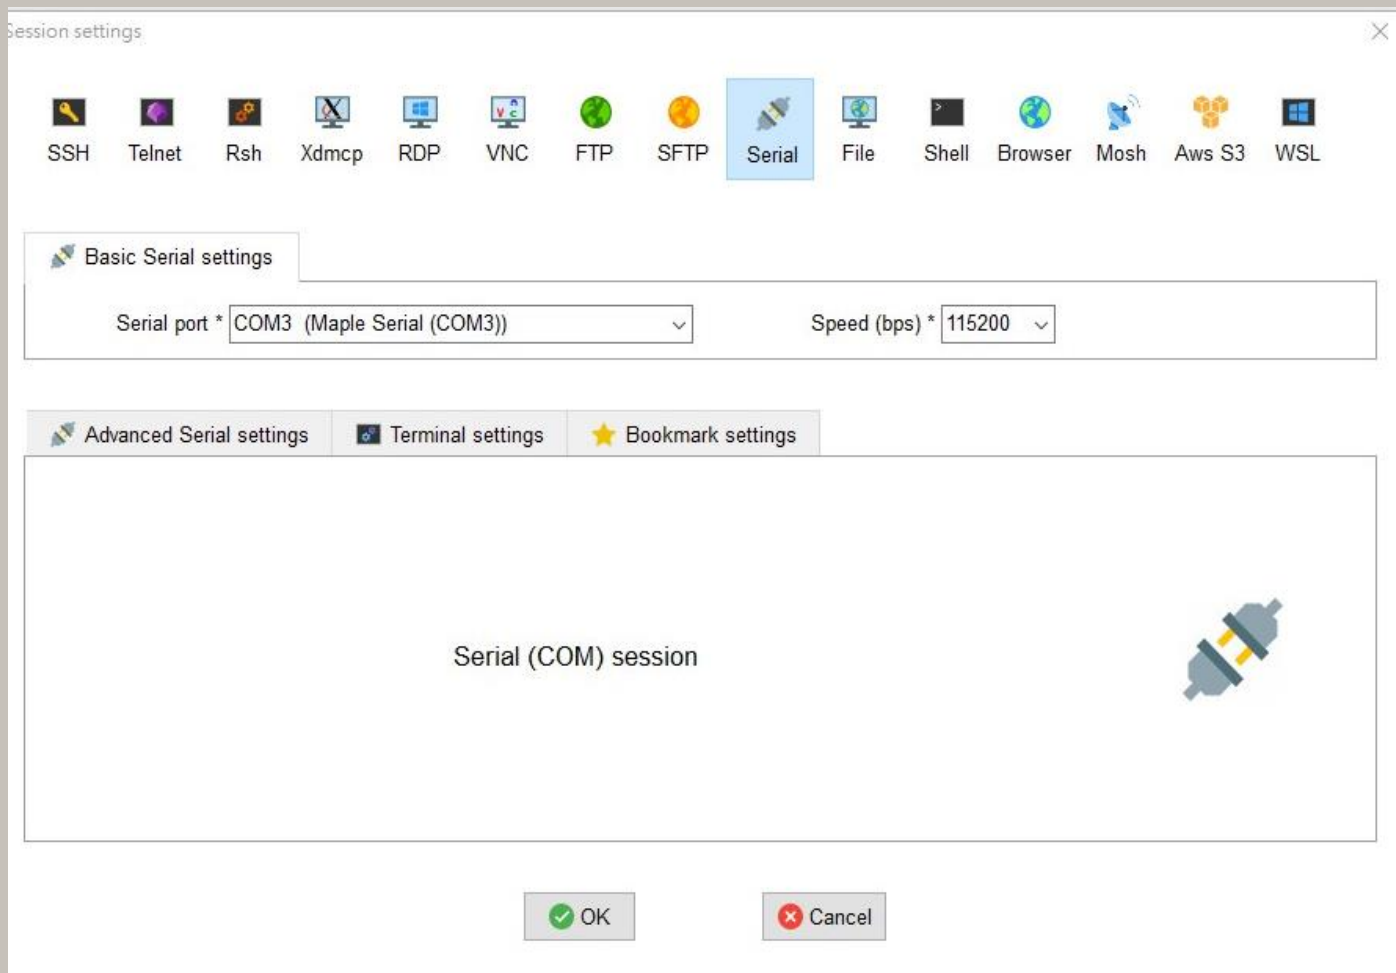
Session settings

SSH Telnet Rsh Xdmcp RDP VNC FTP SFTP Serial File Shell Browser Mosh Aws S3 WSL

Basic Serial settings

Serial port * COM3 (Maple Serial (COM3))

Speed (bps) * 115200

Advanced Serial settings

Terminal settings

Bookmark settings

Serial (COM) session

OK

Cancel